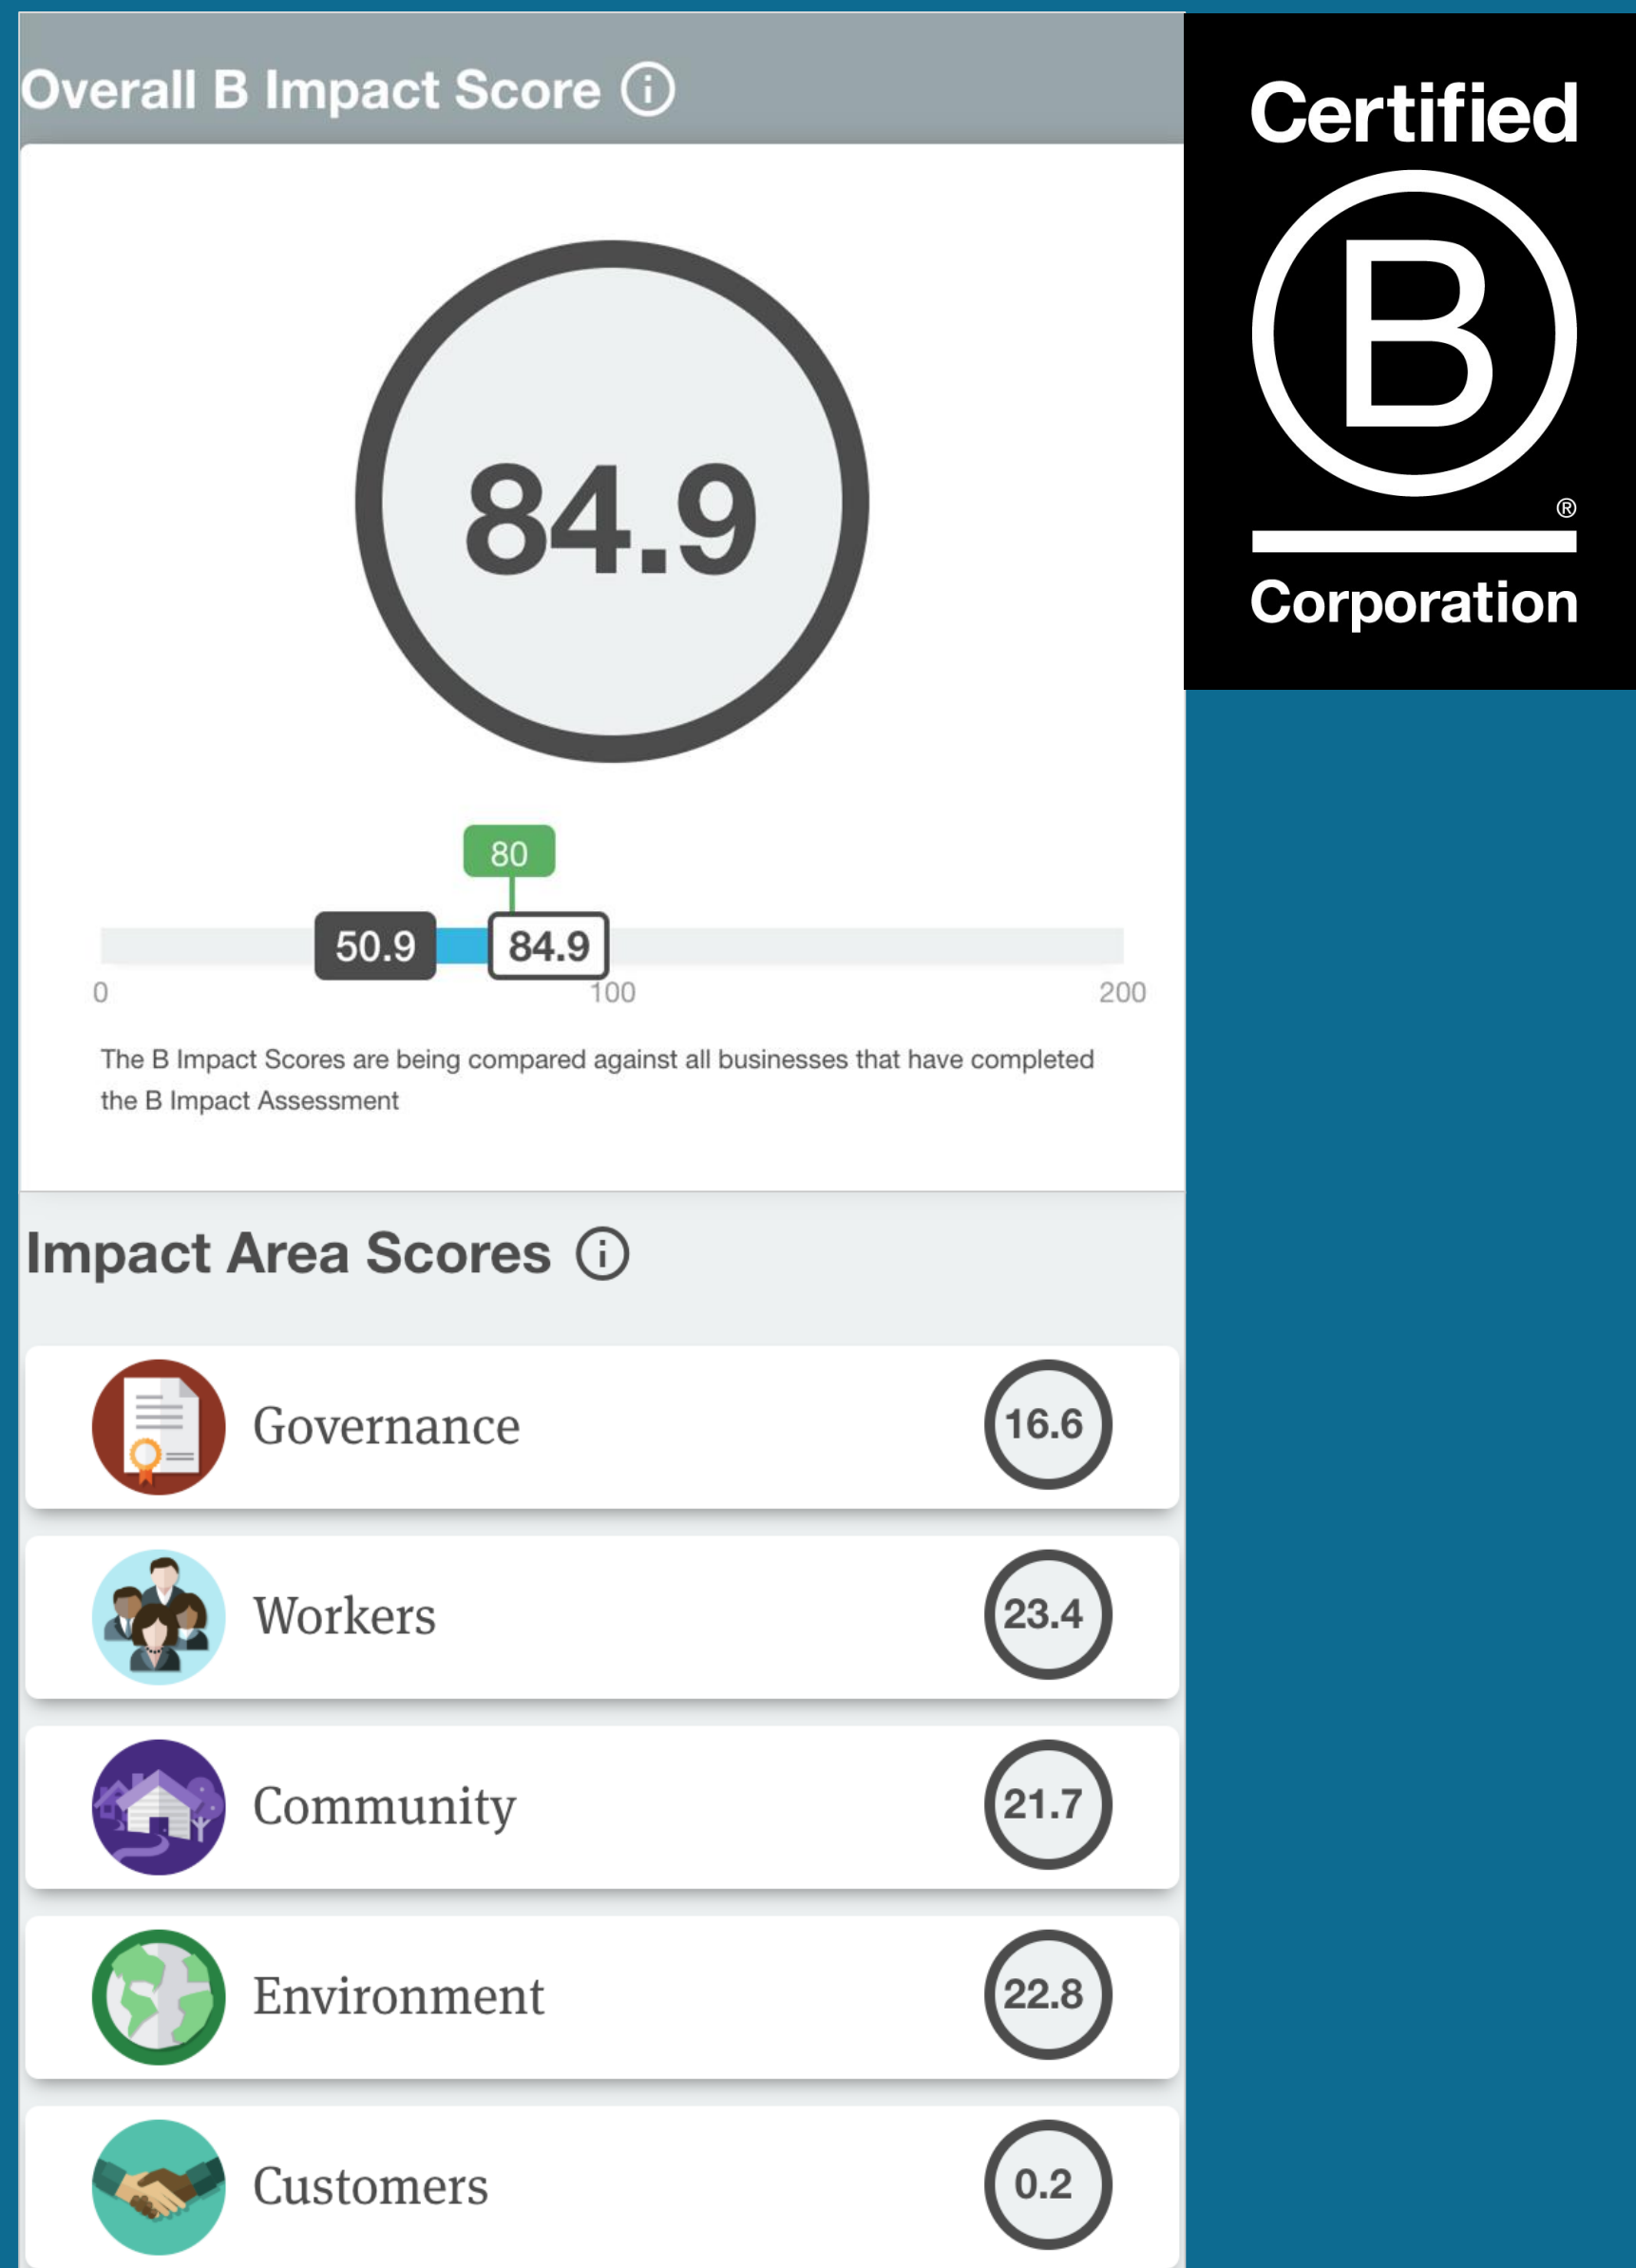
Overall B Impact Score ⓘ

84.9

80

50.9

84.9

0

100

200

The B Impact Scores are being compared against all businesses that have completed the B Impact Assessment

Impact Area Scores ⓘ

| Governance | 16.6 |
|---|---|
| Workers | 23.4 |
| Community | 21.7 |
| Environment | 22.8 |
| Customers | 0.2 |

Certified

B

®

Corporation